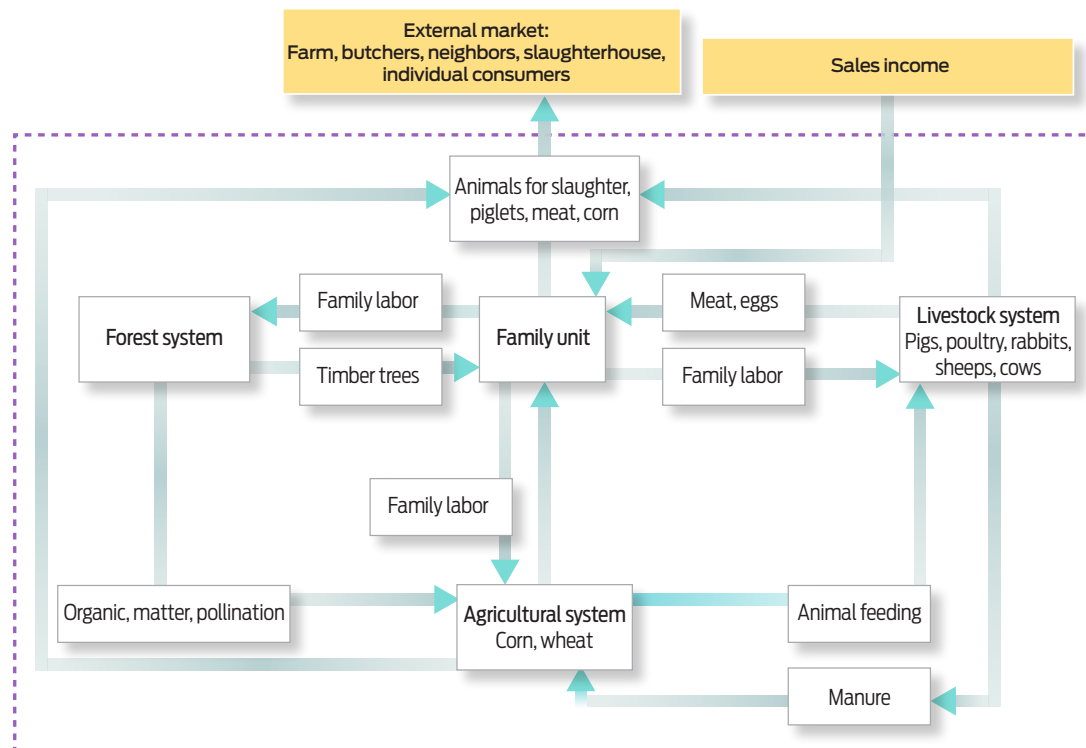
External market:
Farm, butchers, neighbors, slaughterhouse, individual consumers

Sales income

Animals for slaughter, piglets, meat, corn

Forest system

Family labor

Family unit

Meat, eggs

Livestock system
Pigs, poultry, rabbits, sheeps, cows

Timber trees

Family labor

Family labor

Organic, matter, pollination

Agricultural system
Corn, wheat

Animal feeding

Manure